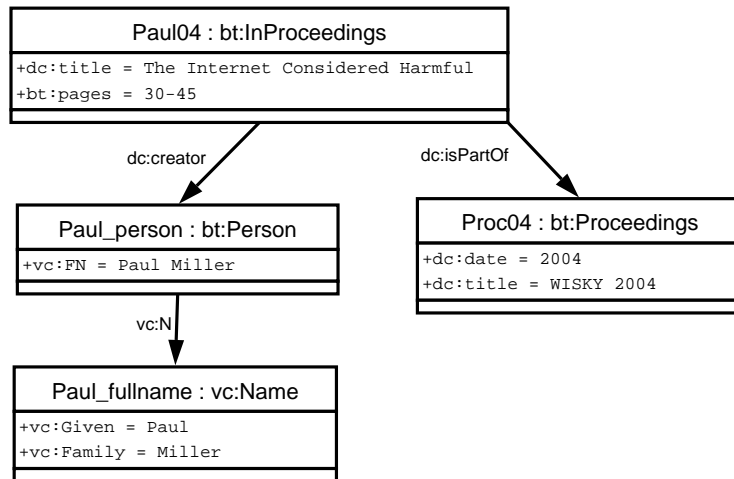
Paul04 : bt:InProceedings

+dc:title = The Internet Considered Harmful
+bt:pages = 30-45

dc:creator

dc:isPartOf

Paul_person : bt:Person

+vc:FN = Paul Miller

Proc04 : bt:Proceedings

+dc:date = 2004
+dc:title = WISKY 2004

vc:N

Paul_fullname : vc:Name

+vc:Given = Paul
+vc:Family = Miller